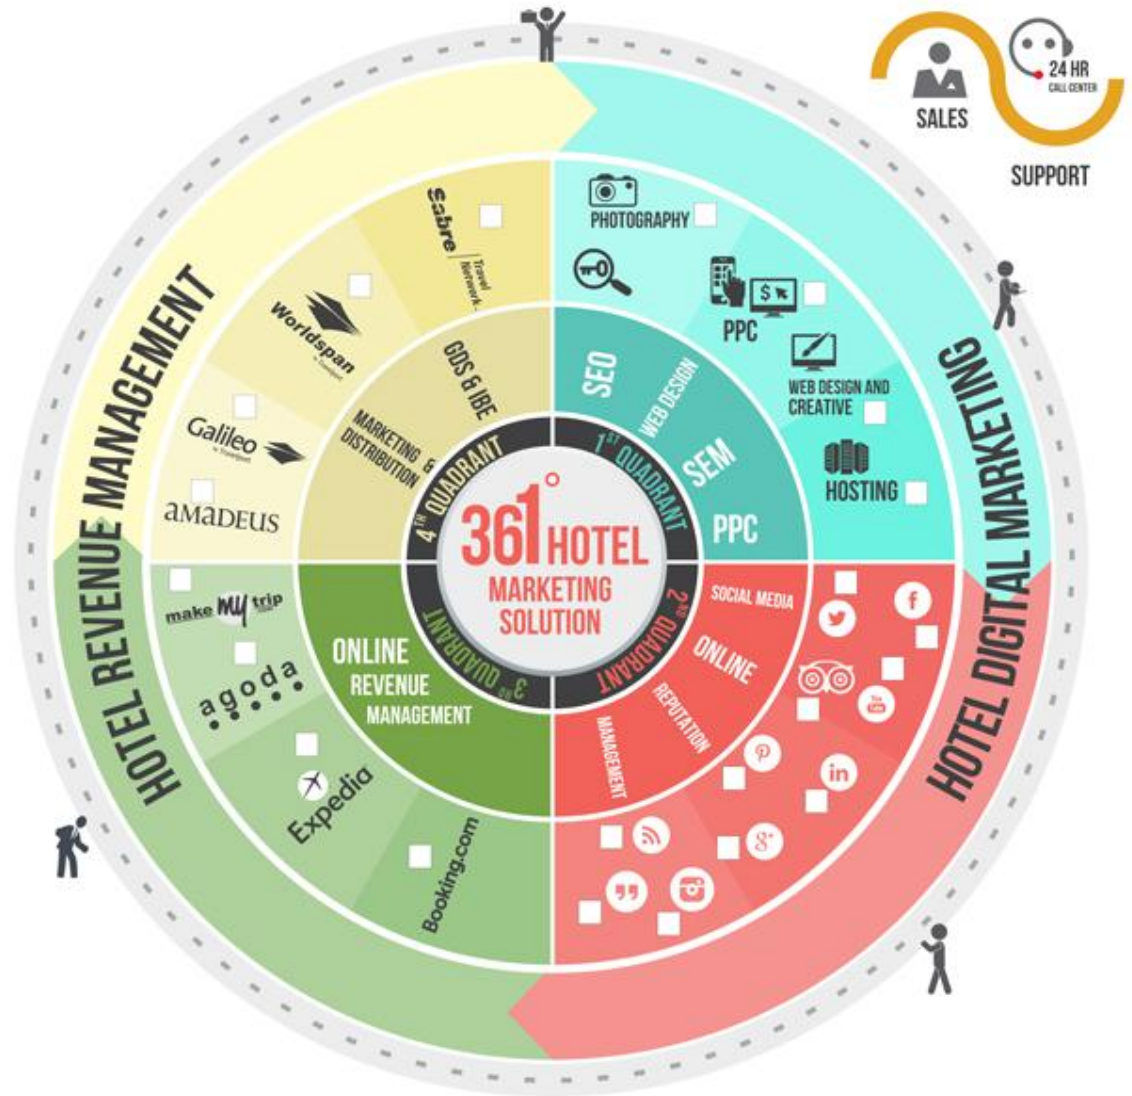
SALES

24 HR
CALL CENTER

SUPPORT

HOTEL REVENUE MANAGEMENT

HOTEL DIGITAL MARKETING

361° HOTEL
MARKETING SOLUTION

1ST QUADRANT
SEO
WEB DESIGN
SEM
PPC

PHOTOGRAPHY
PPC
WEB DESIGN AND CREATIVE
HOSTING

2ND QUADRANT
SOCIAL MEDIA
ONLINE
REPUTATION
MANAGEMENT

3RD QUADRANT
ONLINE
REVENUE
MANAGEMENT

make my trip
agoda
Expedia
Booking.com

4TH QUADRANT
GDS & IBE
MARKETING & DISTRIBUTION

Sabre Travel Network.
Worldspan
Galileo
AMADEUS